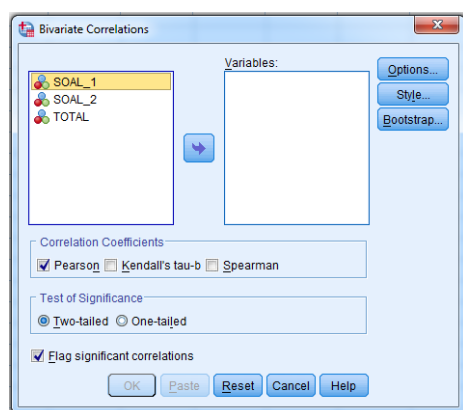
Bivariate Correlations

SOAL_1
SOAL_2
TOTAL

Variables:

Options...
Style...
Bootstrap...

Correlation Coefficients
Pearson Kendall's tau-b Spearman

Test of Significance
Two-tailed One-tailed

Flag significant correlations

OK Paste Reset Cancel Help